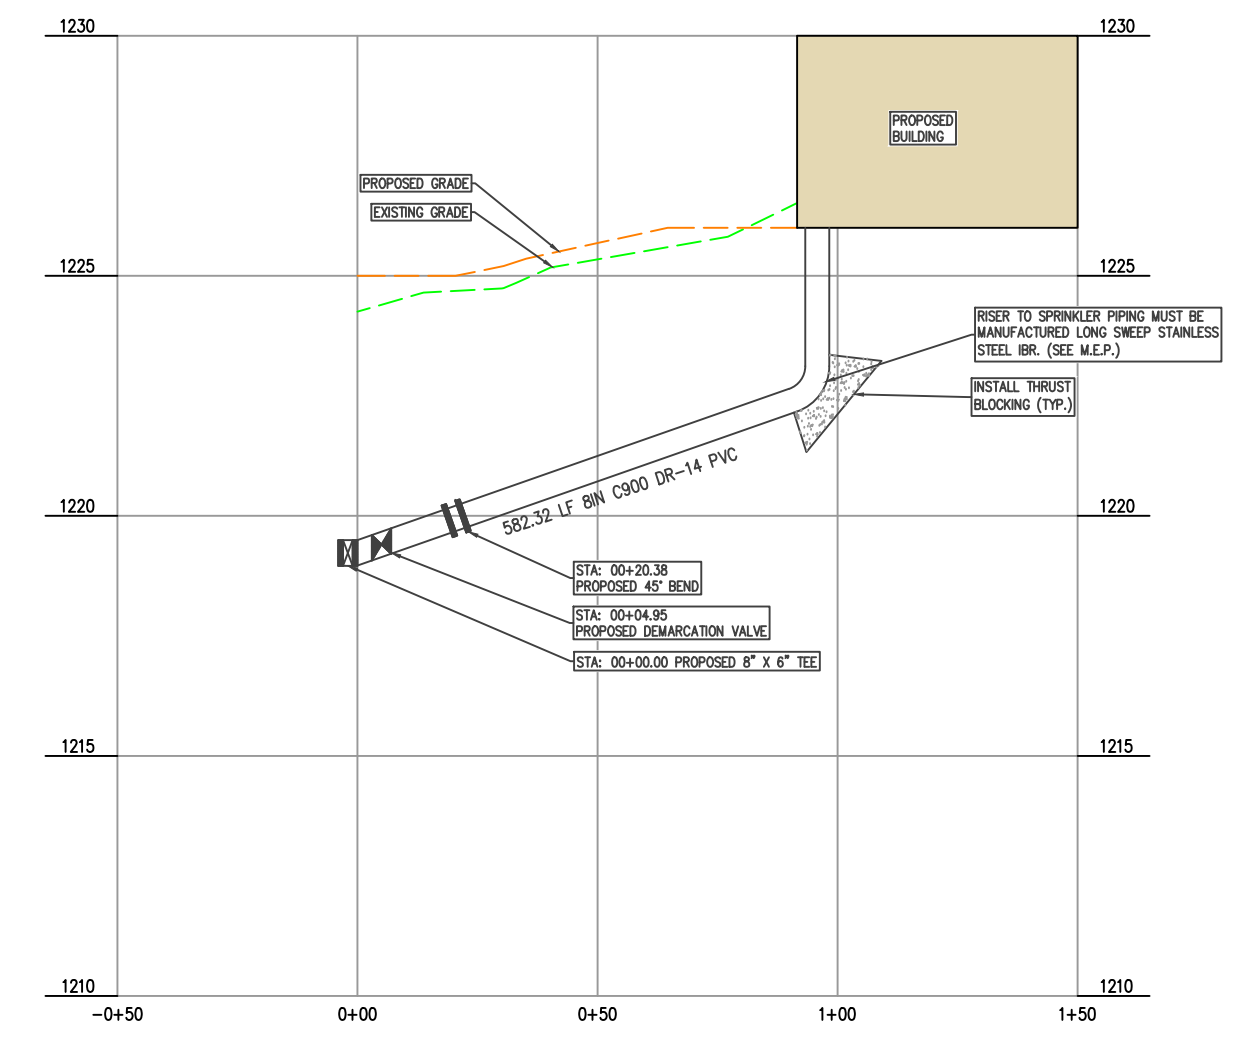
1230
1230
PROPOSED BUILDING
PROPOSED GRADE
EXISTING GRADE
1225
1225
RISER TO SPRINKLER PIPING MUST BE MANUFACTURED LONG SWEEP STAINLESS STEEL IBR. (SEE M.E.P.)
INSTALL THRUST BLOCKING (TYP.)
582.32 LF 8IN C900 DR-14 PVC
1220
1220
STA: 00+20.38
PROPOSED 45° BEND
STA: 00+04.95
PROPOSED DEMARCATION VALVE
STA: 00+00.00 PROPOSED 8" X 6" TEE
1215
1215
1210
1210
−0+50
0+00
0+50
1+00
1+50